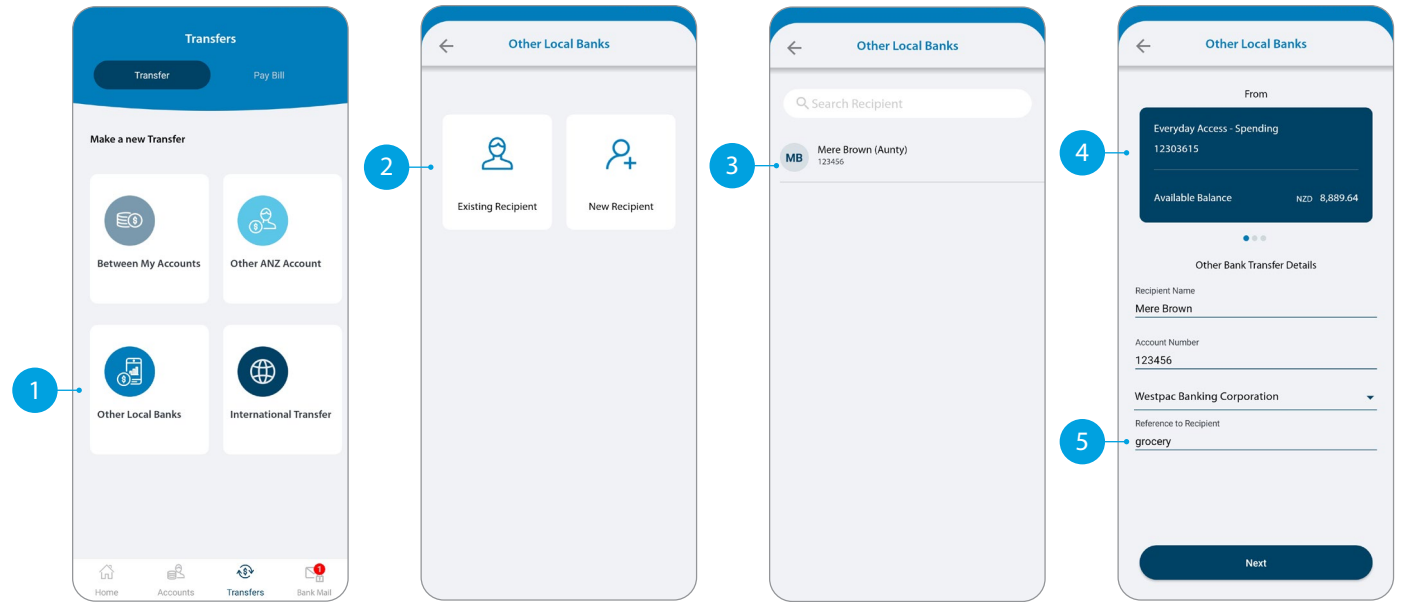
Transfers

Transfer

Pay Bill

Make a new Transfer

Between My Accounts

Other ANZ Account

Other Local Banks

International Transfer

1

Home

Accounts

Transfers

1

Bank Mail

Other Local Banks

2

Existing Recipient

New Recipient

Other Local Banks

Search Recipient

3

MB

Mere Brown (Aunty)
123456

Other Local Banks

From

4

Everyday Access - Spending
12303615

Available Balance NZD 8,889.64

Other Bank Transfer Details

Recipient Name
Mere Brown

Account Number
123456

Westpac Banking Corporation

Reference to Recipient

5

grocery

Next